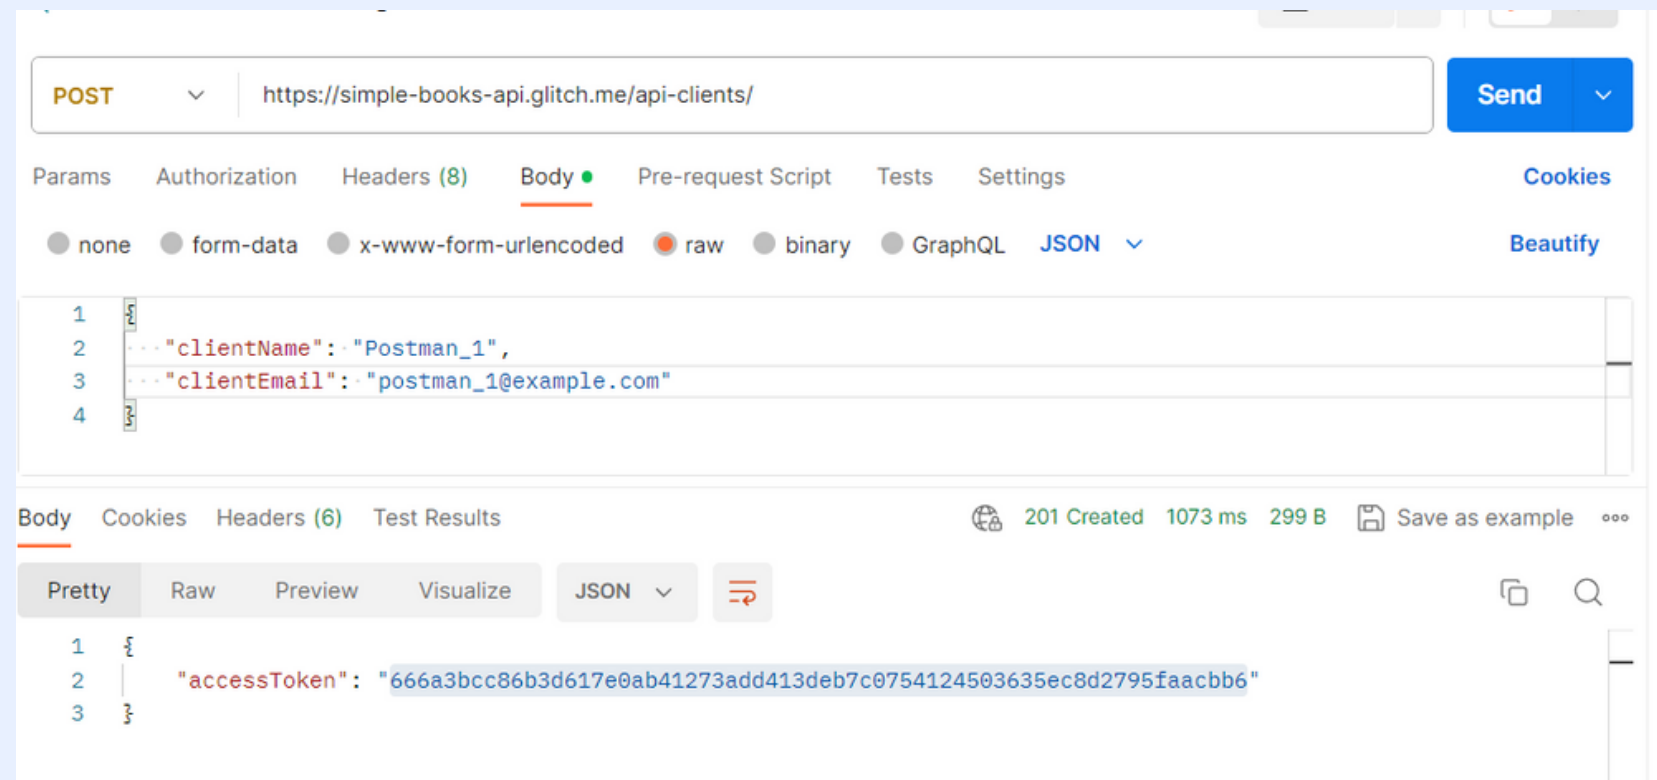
POST https://simple-books-api.glitch.me/api-clients/

Send

Params Authorization Headers (8) Body Pre-request Script Tests Settings Cookies

none form-data x-www-form-urlencoded raw binary GraphQL JSON Beautify

1 {
2 "clientName": "Postman_1",
3 "clientEmail": "postman_1@example.com"
4 }

Body Cookies Headers (6) Test Results 201 Created 1073 ms 299 B Save as example

Pretty Raw Preview Visualize JSON

1 {
2 "accessToken": "666a3bcc86b3d617e0ab41273add413deb7c0754124503635ec8d2795faacbb6"
3 }